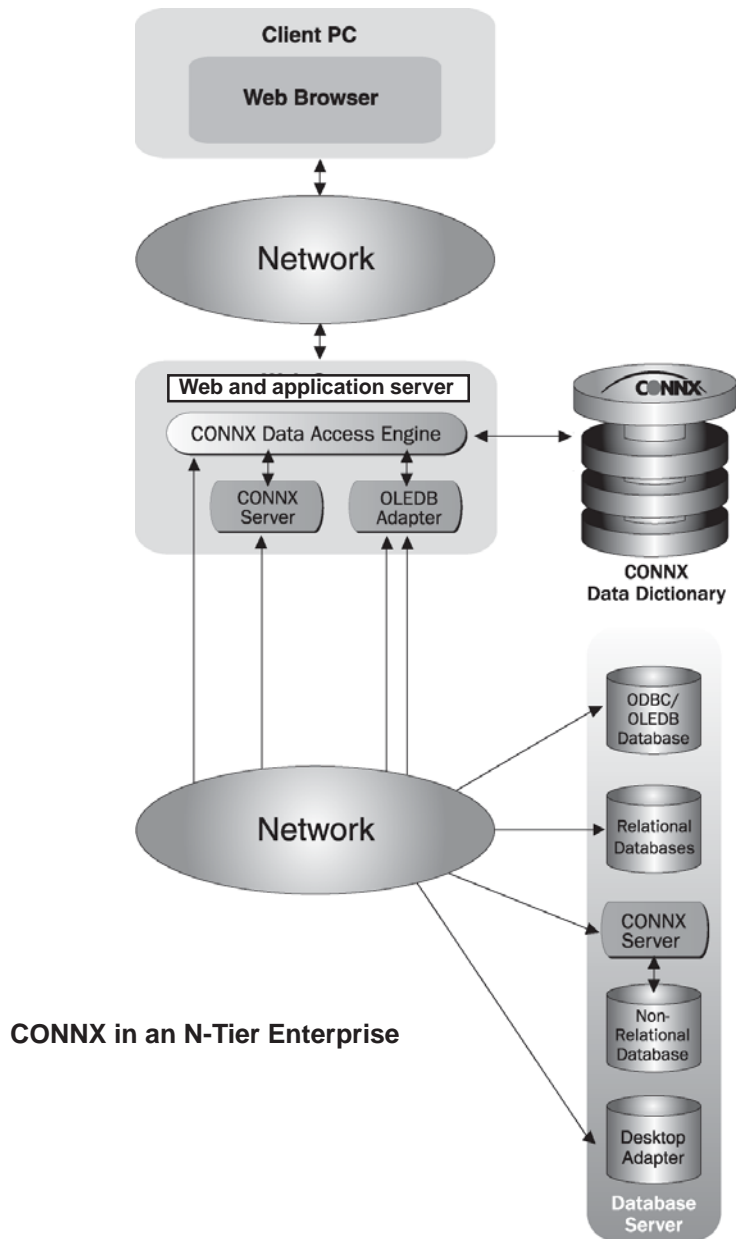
Client PC

Web Browser

Network

Web and application server

CONNX Data Access Engine

CONNX Server

OLEDB Adapter

CONNX

CONNX Data Dictionary

ODBC/ OLEDB Database

Network

Relational Databases

CONNX Server

Non-Relational Database

CONNX in an N-Tier Enterprise

Desktop Adapter

Database Server